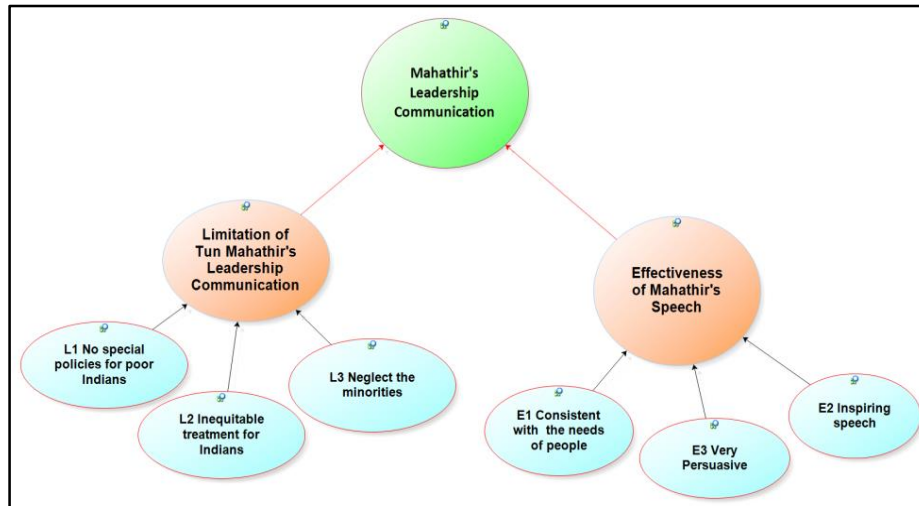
Mahathir's Leadership Communication

Limitation of Tun Mahathir's Leadership Communication

Effectiveness of Mahathir's Speech

L1 No special policies for poor Indians

L2 Inequitable treatment for Indians

L3 Neglect the minorities

E1 Consistent with the needs of people

E3 Very Persuasive

E2 Inspiring speech